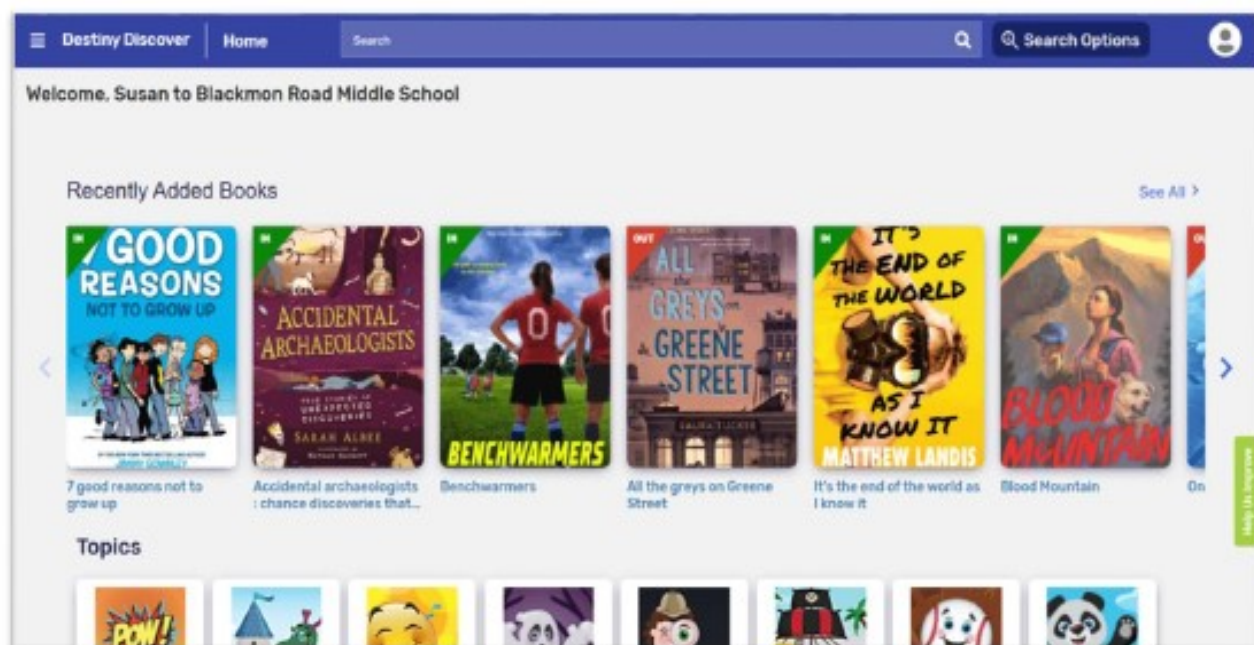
Destiny Discover Home Search Search Options

Welcome, Susan to Blackmon Road Middle School

Recently Added Books

See All >

IN
7 GOOD REASONS NOT TO GROW UP
JIMMY GOWNLEY

IN
ACCIDENTAL ARCHAEOLOGISTS
TRUE STORIES OF UNEXPECTED DISCOVERIES
SARAH ALBEE

IN
BENCHWARMERS

OUT
ALL THE GREYS ON GREENE STREET
LAURA TUCKER

IN
IT'S THE END OF THE WORLD AS I KNOW IT
MATTHEW LANDIS

IN
BLOOD MOUNTAIN

OU

7 good reasons not to grow up

Accidental archaeologists : chance discoveries that...

Benchwarmers

All the greys on Greene Street

It's the end of the world as I know it

Blood Mountain

On

Help Us Improve

Topics

POW!